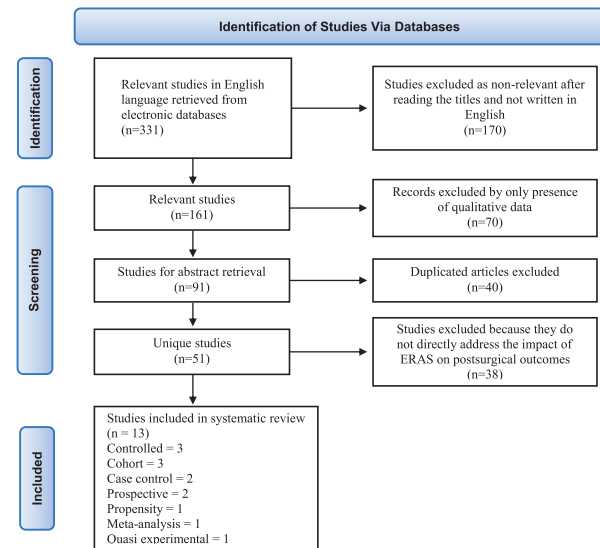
Identification of Studies Via Databases

Identification

Relevant studies in English language retrieved from electronic databases (n=331)

Studies excluded as non-relevant after reading the titles and not written in English (n=170)

Screening

Relevant studies (n=161)

Records excluded by only presence of qualitative data (n=70)

Studies for abstract retrieval (n=91)

Duplicated articles excluded (n=40)

Unique studies (n=51)

Studies excluded because they do not directly address the impact of ERAS on postsurgical outcomes (n=38)

Included

Studies included in systematic review
(n = 13)
Controlled = 3
Cohort = 3
Case control = 2
Prospective = 2
Propensity = 1
Meta-analysis = 1
Ouasi experimental = 1